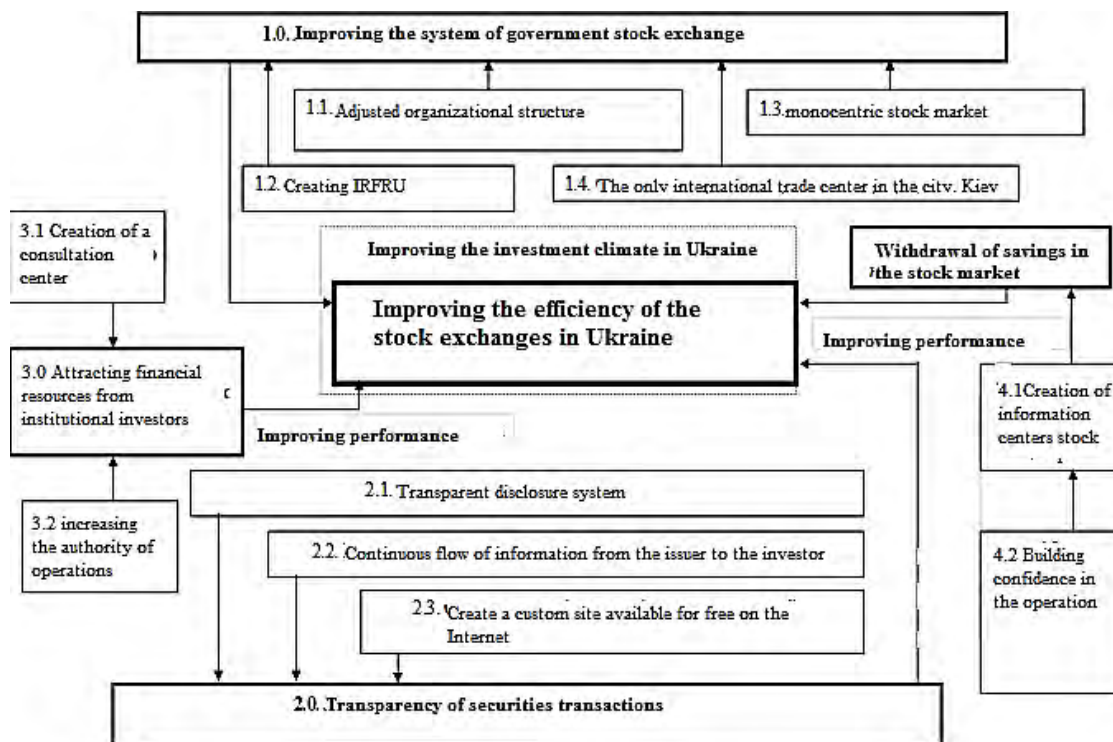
1.0. Improving the system of government stock exchange

1.1. Adjusted organizational structure

1.3. monocentric stock market

1.2. Creating IRFRU

1.4. The only international trade center in the city. Kiev

3.1 Creation of a consultation center

Improving the investment climate in Ukraine

Withdrawal of savings in the stock market

Improving the efficiency of the stock exchanges in Ukraine

Improving performance

3.0 Attracting financial resources from institutional investors

4.1 Creation of information centers stock

Improving performance

2.1. Transparent disclosure system

3.2 increasing the authority of operations

2.2. Continuous flow of information from the issuer to the investor

4.2 Building confidence in the operation

2.3. Create a custom site available for free on the Internet

2.0. Transparency of securities transactions